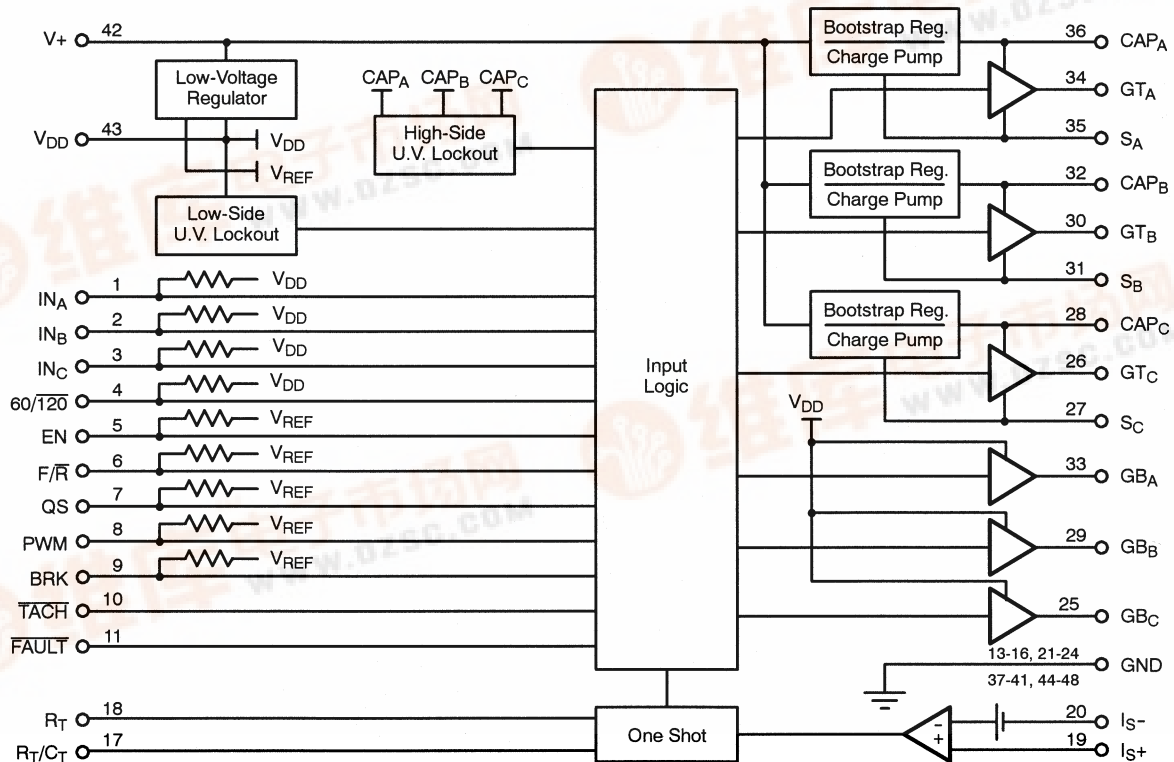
V+ 42
Low-Voltage Regulator
$V_{DD}$ 43
$V_{DD}$
$V_{REF}$
Low-Side U.V. Lockout
$CAP_A$ $CAP_B$ $CAP_C$
High-Side U.V. Lockout
Input Logic
Bootstrap Reg.
Charge Pump
36 $CAP_A$
34 $GT_A$
35 $S_A$
Bootstrap Reg.
Charge Pump
32 $CAP_B$
30 $GT_B$
31 $S_B$
Bootstrap Reg.
Charge Pump
28 $CAP_C$
26 $GT_C$
27 $S_C$
$V_{DD}$
33 $GB_A$
29 $GB_B$
25 $GB_C$
13-16, 21-24
37-41, 44-48
GND
$IN_A$ 1 $V_{DD}$
$IN_B$ 2 $V_{DD}$
$IN_C$ 3 $V_{DD}$
$60/\overline{120}$ 4 $V_{DD}$
EN 5 $V_{REF}$
$F/\overline{R}$ 6 $V_{REF}$
QS 7 $V_{REF}$
PWM 8 $V_{REF}$
BRK 9 $V_{REF}$
$\overline{TACH}$ 10
$\overline{FAULT}$ 11
$R_T$ 18
$R_T/C_T$ 17
One Shot
-
+
20 $I_S-$
19 $I_S+$
www.dzsc.com